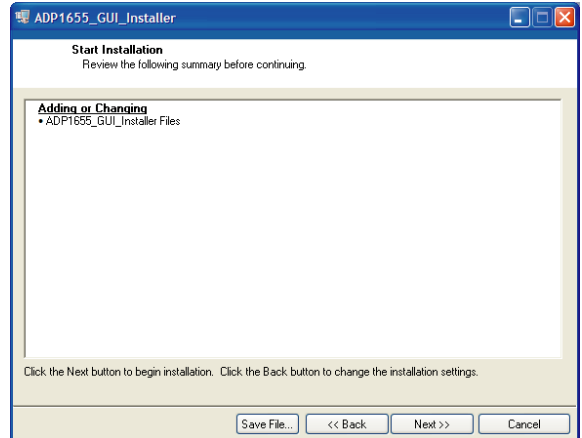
ADP1655_GUI_Installer

Start Installation
Review the following summary before continuing.

Adding or Changing
• ADP1655_GUI_Installer Files

Click the Next button to begin installation. Click the Back button to change the installation settings.

Save File... | << Back | Next >> | Cancel